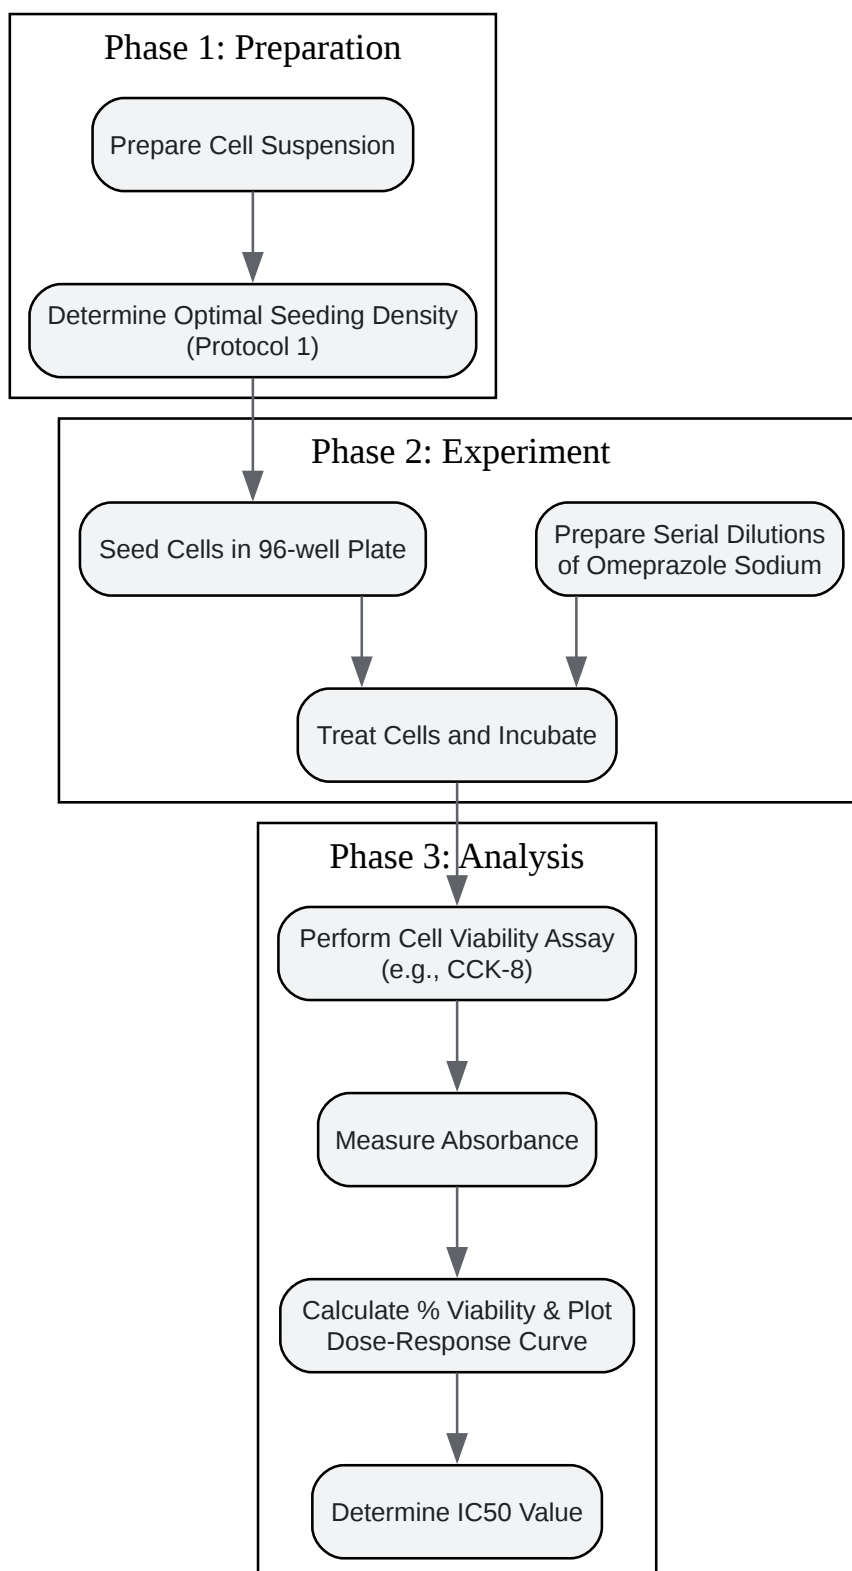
Phase 1: Preparation

Prepare Cell Suspension

Determine Optimal Seeding Density (Protocol 1)

Phase 2: Experiment

Seed Cells in 96-well Plate

Prepare Serial Dilutions of Omeprazole Sodium

Treat Cells and Incubate

Phase 3: Analysis

Perform Cell Viability Assay (e.g., CCK-8)

Measure Absorbance

Calculate % Viability & Plot Dose-Response Curve

Determine IC50 Value